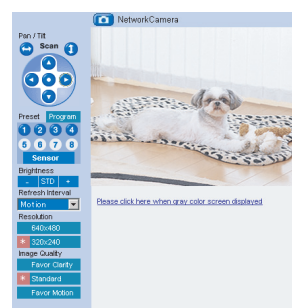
NetworkCamera

Pan / Tilt
Scan

Preset Program
1 2 3 4
5 6 7 8
Sensor

Brightness
- STD +

Refresh Interval
Motion

Resolution
640x480
320x240

Image Quality
Favor Clarity
Standard
Favor Motion

Please click here when gray color screen displayed